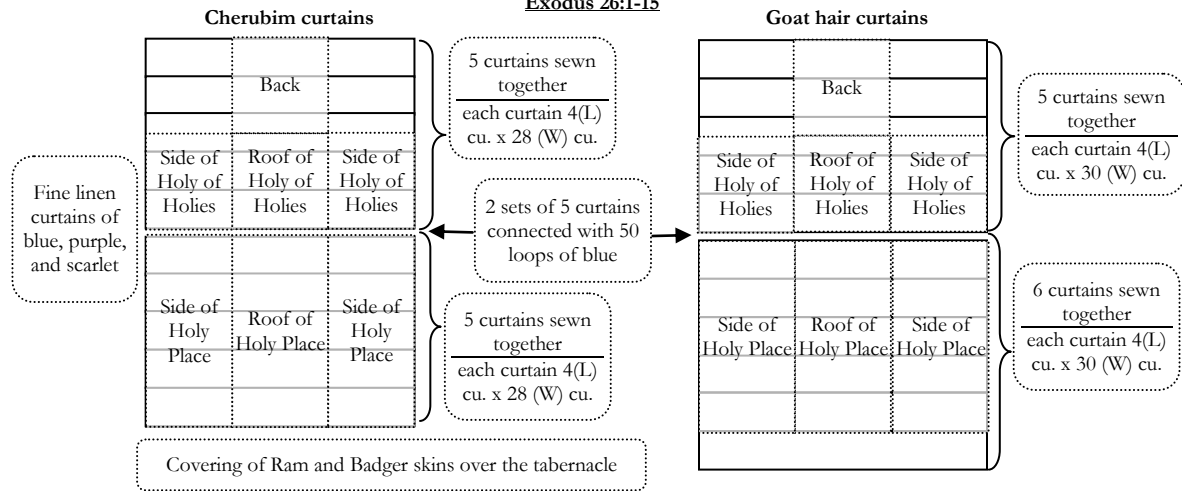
Exodus 26:1-15

Cherubim curtains

Goat hair curtains

Fine linen curtains of blue, purple, and scarlet

Back

Side of Holy of Holies

Roof of Holy of Holies

Side of Holy of Holies

Side of Holy Place

Roof of Holy Place

Side of Holy Place

5 curtains sewn together
each curtain 4(L) cu. x 28 (W) cu.

2 sets of 5 curtains connected with 50 loops of blue

5 curtains sewn together
each curtain 4(L) cu. x 28 (W) cu.

Back

Side of Holy of Holies

Roof of Holy of Holies

Side of Holy of Holies

Side of Holy Place

Roof of Holy Place

Side of Holy Place

5 curtains sewn together
each curtain 4(L) cu. x 30 (W) cu.

6 curtains sewn together
each curtain 4(L) cu. x 30 (W) cu.

Covering of Ram and Badger skins over the tabernacle